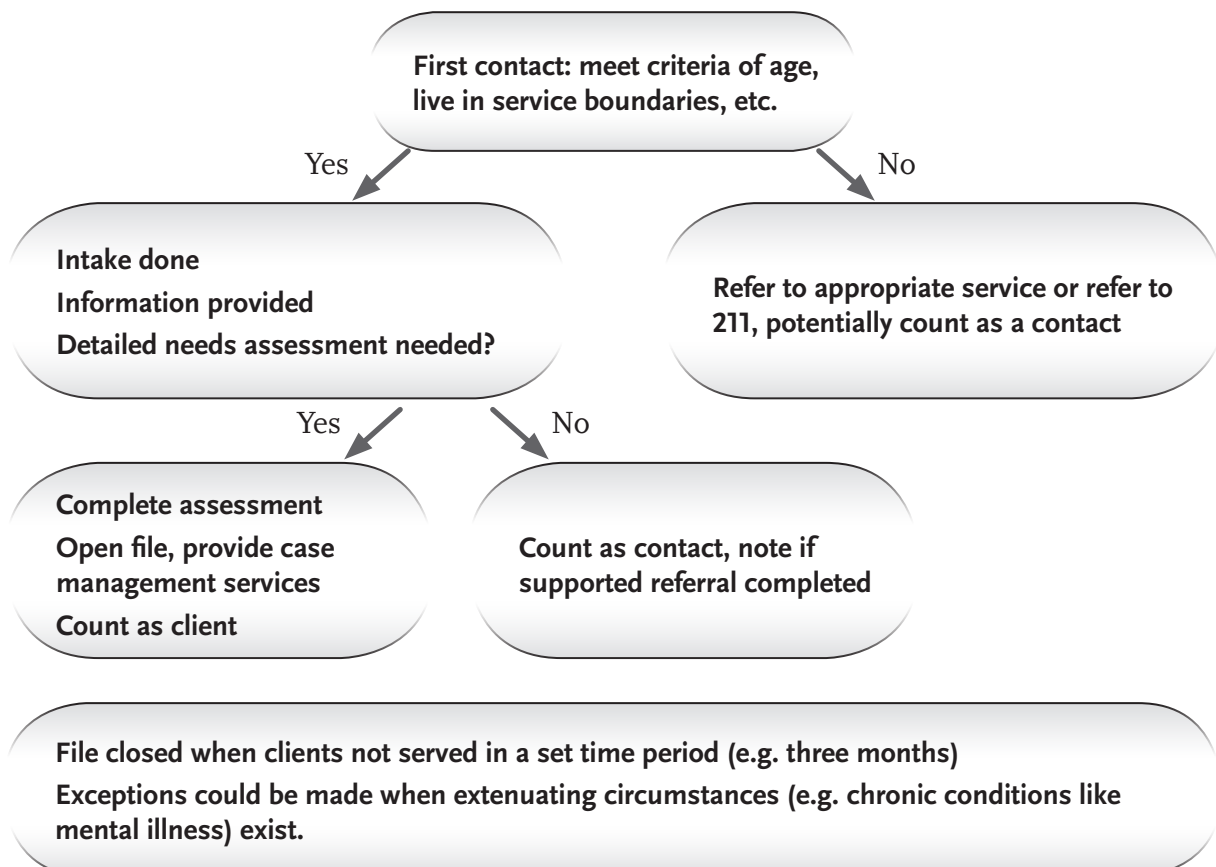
First contact: meet criteria of age, live in service boundaries, etc.

Yes

No

Intake done

Information provided

Detailed needs assessment needed?

Refer to appropriate service or refer to 211, potentially count as a contact

Yes

No

Complete assessment

Open file, provide case management services

Count as client

Count as contact, note if supported referral completed

File closed when clients not served in a set time period (e.g. three months)

Exceptions could be made when extenuating circumstances (e.g. chronic conditions like mental illness) exist.